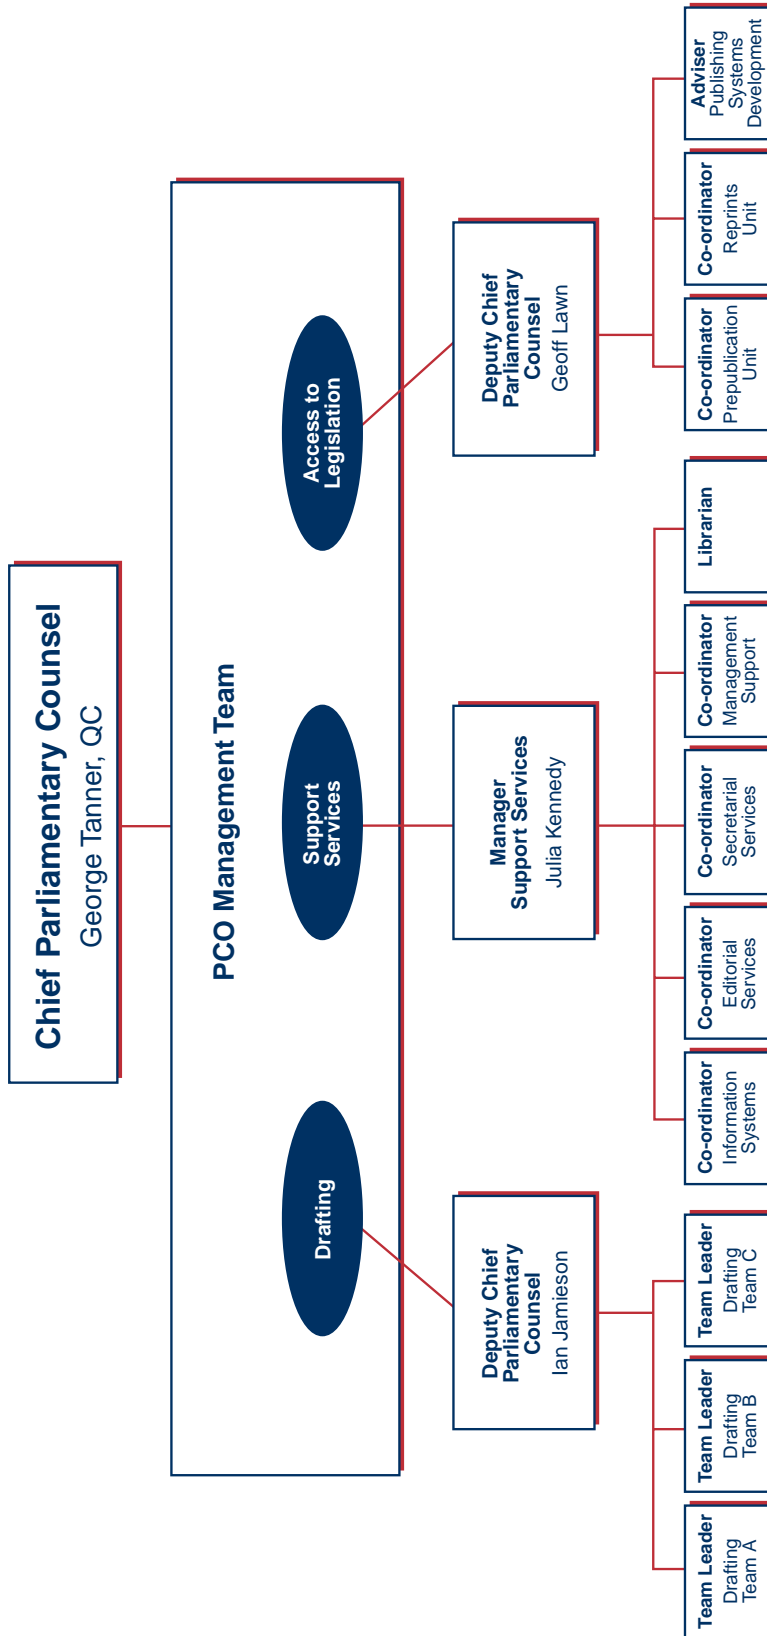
Chief Parliamentary Counsel
George Tanner, QC

PCO Management Team

Drafting

Support Services

Access to Legislation

Deputy Chief Parliamentary Counsel
Ian Jamieson

Manager Support Services
Julia Kennedy

Deputy Chief Parliamentary Counsel
Geoff Lawn

Team Leader
Drafting Team A

Team Leader
Drafting Team B

Team Leader
Drafting Team C

Co-ordinator
Information Systems

Co-ordinator
Editorial Services

Co-ordinator
Secretarial Services

Co-ordinator
Management Support

Librarian

Co-ordinator
Prepublication Unit

Co-ordinator
Reprints Unit

Adviser
Publishing Systems Development